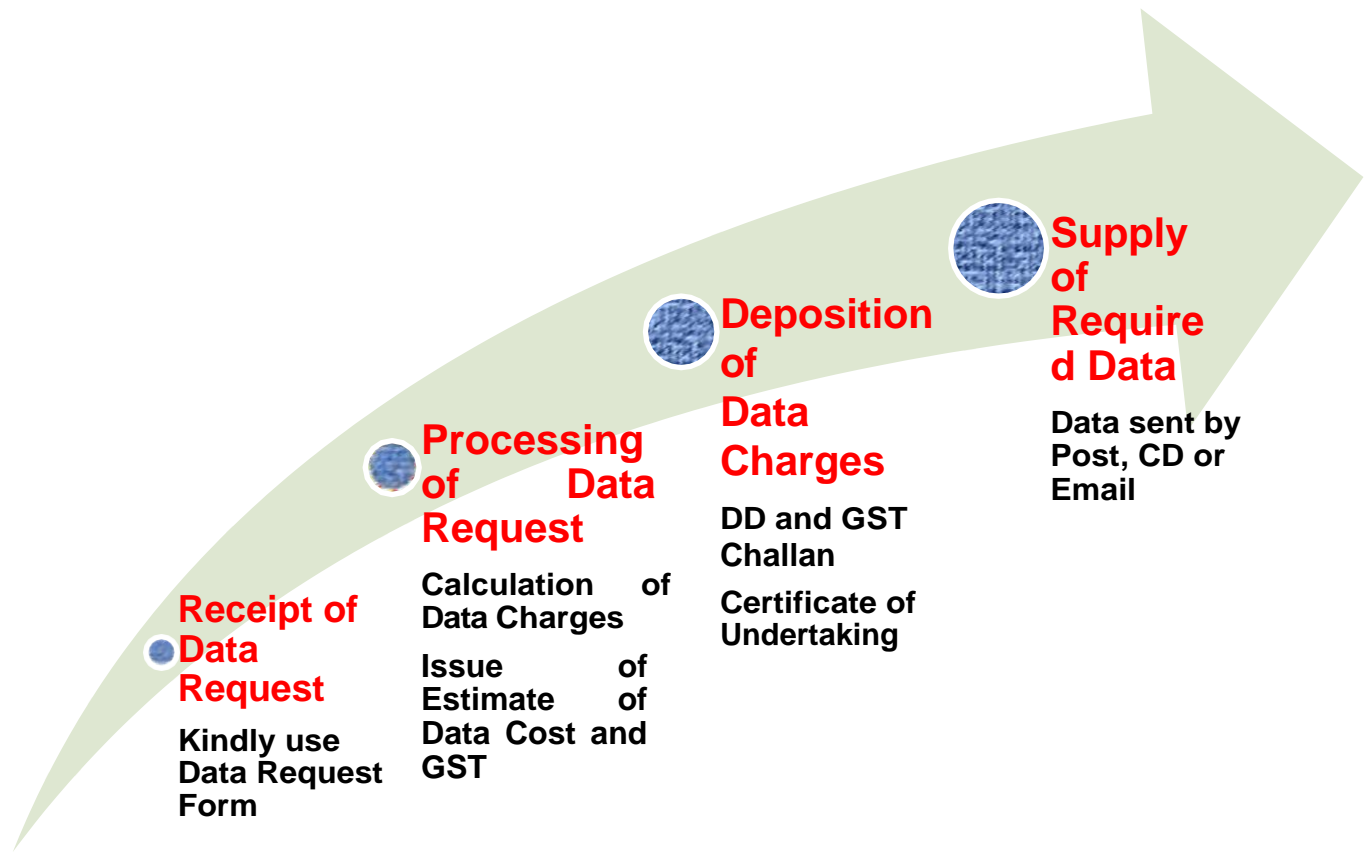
Receipt of Data Request

Kindly use Data Request Form

Processing of Data Request

Calculation of Data Charges

Issue of Estimate of Data Cost and GST

Deposition of Data Charges

DD and GST Challan

Certificate of Undertaking

Supply of Required Data

Data sent by Post, CD or Email